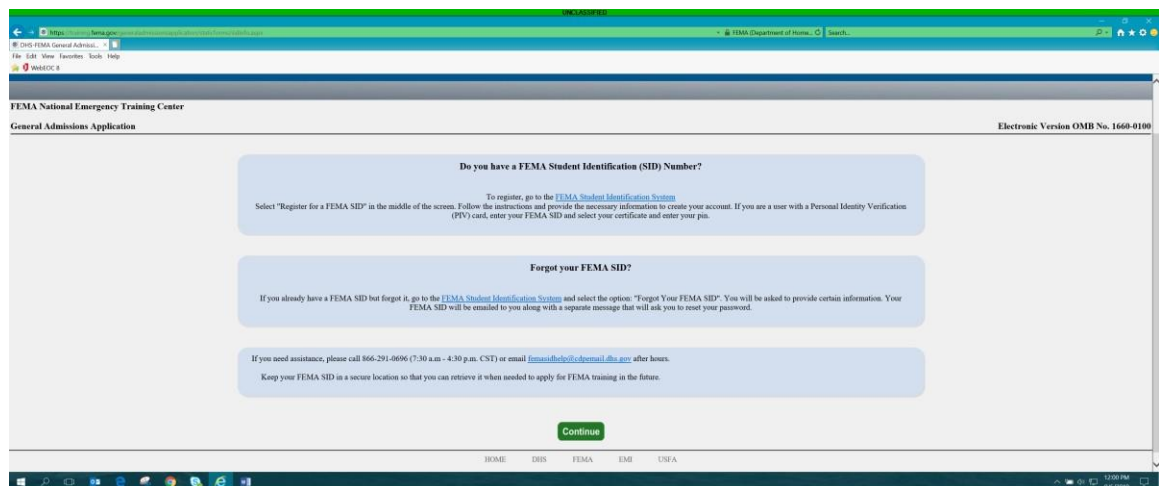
UNCLASSIFIED

https://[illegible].fema.gov/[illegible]

FEMA (Department of Home... Search...

DHS-FEMA General Admissi...

File Edit View Favorites Tools Help

WebEOC 8

FEMA National Emergency Training Center

General Admissions Application

Electronic Version OMB No. 1660-0100

Do you have a FEMA Student Identification (SID) Number?

To register, go to the FEMA Student Identification System
Select "Register for a FEMA SID" in the middle of the screen. Follow the instructions and provide the necessary information to create your account. If you are a user with a Personal Identity Verification (PIV) card, enter your FEMA SID and select your certificate and enter your pin.

Forgot your FEMA SID?

If you already have a FEMA SID but forgot it, go to the FEMA Student Identification System and select the option: "Forgot Your FEMA SID". You will be asked to provide certain information. Your FEMA SID will be emailed to you along with a separate message that will ask you to reset your password.

If you need assistance, please call 866-291-0696 (7:30 a.m - 4:30 p.m. CST) or email femasidhelp@cdpemail.dhs.gov after hours.

Keep your FEMA SID in a secure location so that you can retrieve it when needed to apply for FEMA training in the future.

Continue

HOME DHS FEMA EMI USFA

12:00 PM